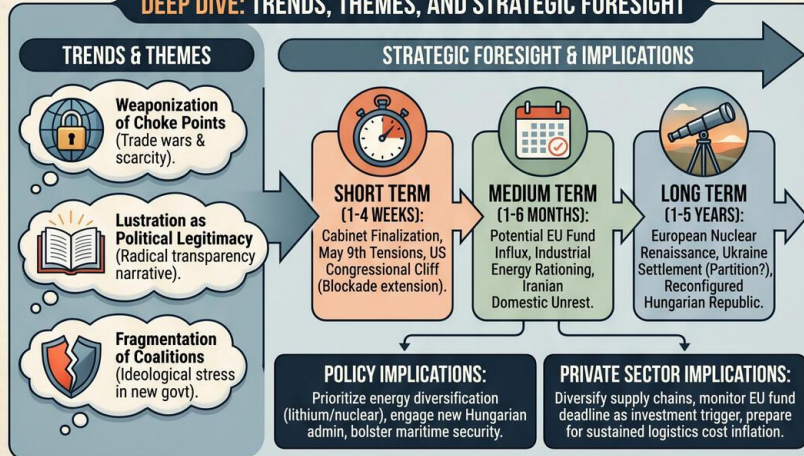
DEEP DIVE: TRENDS, THEMES, AND STRATEGIC FORESIGHT

TRENDS & THEMES

Weaponization of Choke Points (Trade wars & scarcity).

Lustration as Political Legitimacy (Radical transparency narrative).

Fragmentation of Coalitions (Ideological stress in new govt).

STRATEGIC FORESIGHT & IMPLICATIONS

SHORT TERM (1-4 WEEKS): Cabinet Finalization, May 9th Tensions, US Congressional Cliff (Blockade extension).

MEDIUM TERM (1-6 MONTHS): Potential EU Fund Influx, Industrial Energy Rationing, Iranian Domestic Unrest.

LONG TERM (1-5 YEARS): European Nuclear Renaissance, Ukraine Settlement (Partition?), Reconfigured Hungarian Republic.

POLICY IMPLICATIONS: Prioritize energy diversification (lithium/nuclear), engage new Hungarian admin, bolster maritime security.

PRIVATE SECTOR IMPLICATIONS: Diversify supply chains, monitor EU fund deadline as investment trigger, prepare for sustained logistics cost inflation.